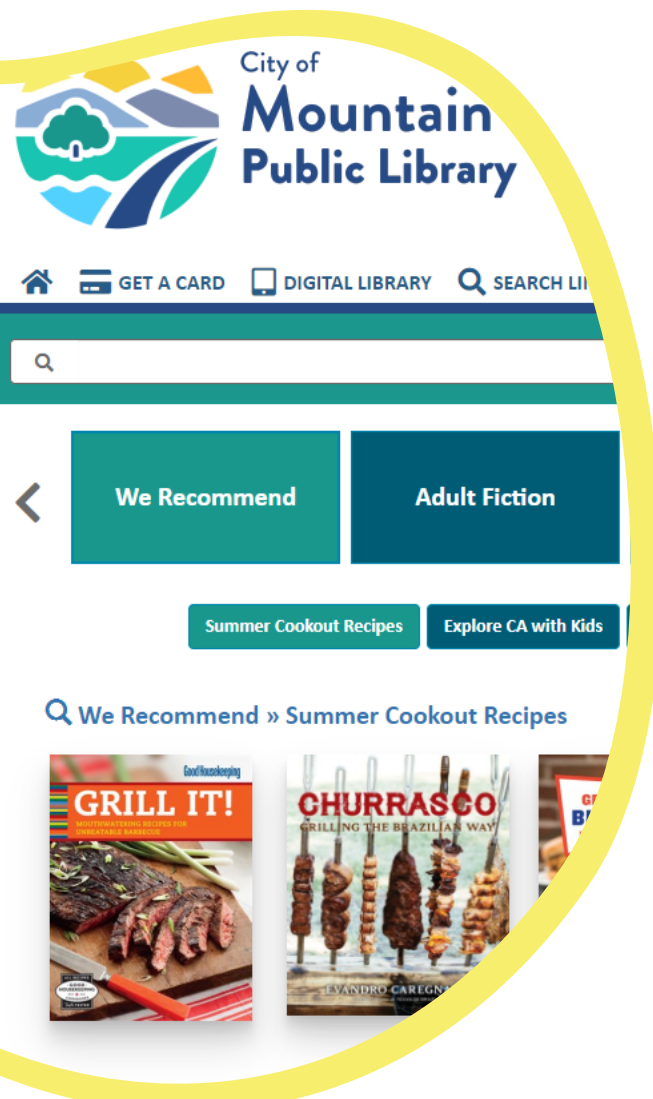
City of
Mountain
Public Library

GET A CARD DIGITAL LIBRARY SEARCH LI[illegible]

We Recommend
Adult Fiction

Summer Cookout Recipes
Explore CA with Kids

We Recommend » Summer Cookout Recipes

Good Housekeeping
GRILL IT!
MOUTHWATERING RECIPES FOR UNBEATABLE BARBECUE

CHURRASCO
GRILLING THE BRAZILIAN WAY
EVANDRO CAREGN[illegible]